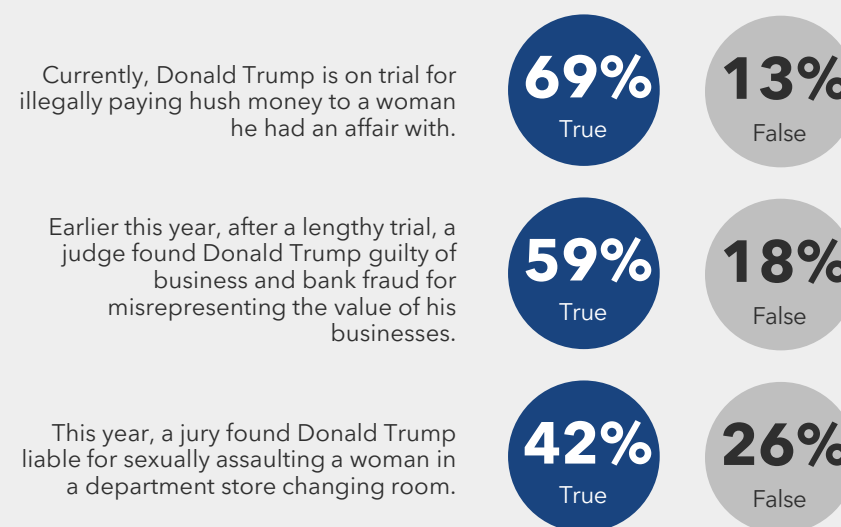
Currently, Donald Trump is on trial for illegally paying hush money to a woman he had an affair with.

69%
True

13%
False

Earlier this year, after a lengthy trial, a judge found Donald Trump guilty of business and bank fraud for misrepresenting the value of his businesses.

59%
True

18%
False

This year, a jury found Donald Trump liable for sexually assaulting a woman in a department store changing room.

42%
True

26%
False